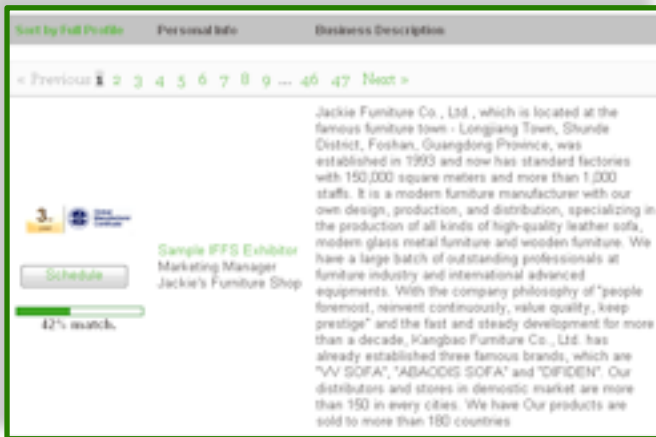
Sort by Full Profile | Personal Info | Business Description

« Previous 1 2 3 4 5 6 7 8 9 ... 46 47 Next »

3. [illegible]

Schedule

42% match.

Sample IFFS Exhibitor
Marketing Manager
Jackie's Furniture Shop

Jackie Furniture Co., Ltd., which is located at the famous furniture town - Longjiang Town, Shunde District, Foshan, Guangdong Province, was established in 1993 and now has standard factories with 150,000 square meters and more than 1,000 staffs. It is a modern furniture manufacturer with our own design, production, and distribution, specializing in the production of all kinds of high-quality leather sofa, modern glass metal furniture and wooden furniture. We have a large batch of outstanding professionals at furniture industry and international advanced equipments. With the company philosophy of "people foremost, reinvent continuously, value quality, keep prestige" and the fast and steady development for more than a decade, Kangbao Furniture Co., Ltd. has already established three famous brands, which are "VV SOFA", "ABAODIS SOFA" and "DIFIDEN". Our distributors and stores in demostic market are more than 150 in every cities. We have Our products are sold to more than 180 countries